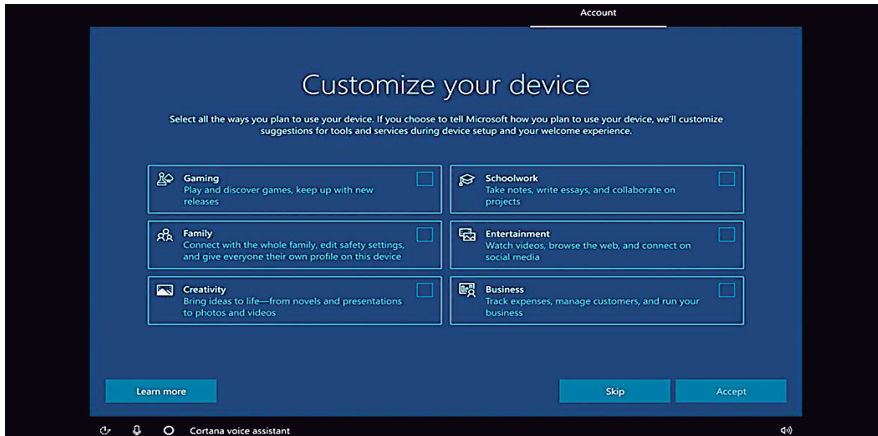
Account

Customize your device

Select all the ways you plan to use your device. If you choose to tell Microsoft how you plan to use your device, we'll customize suggestions for tools and services during device setup and your welcome experience.

Gaming
Play and discover games, keep up with new releases

Schoolwork
Take notes, write essays, and collaborate on projects

Family
Connect with the whole family, edit safety settings, and give everyone their own profile on this device

Entertainment
Watch videos, browse the web, and connect on social media

Creativity
Bring ideas to life—from novels and presentations to photos and videos

Business
Track expenses, manage customers, and run your business

Learn more

Skip

Accept

Cortana voice assistant